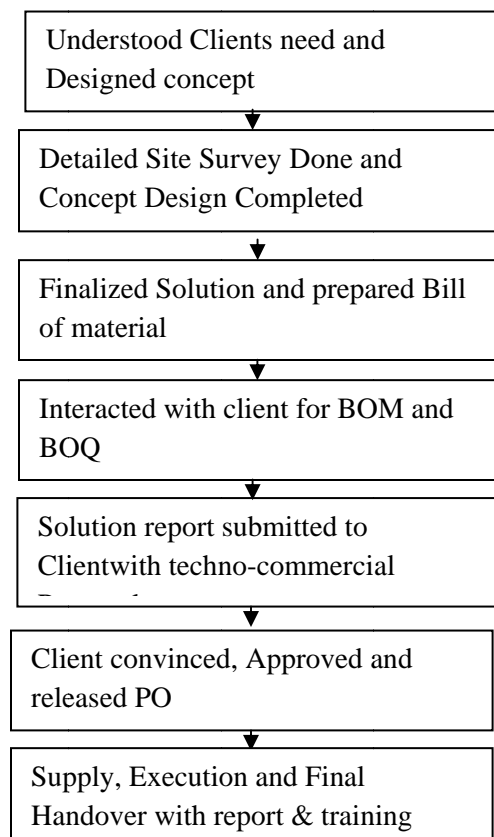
Understood Clients need and Designed concept

Detailed Site Survey Done and Concept Design Completed

Finalized Solution and prepared Bill of material

Interacted with client for BOM and BOQ

Solution report submitted to Clientwith techno-commercial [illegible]

Client convinced, Approved and released PO

Supply, Execution and Final Handover with report & training